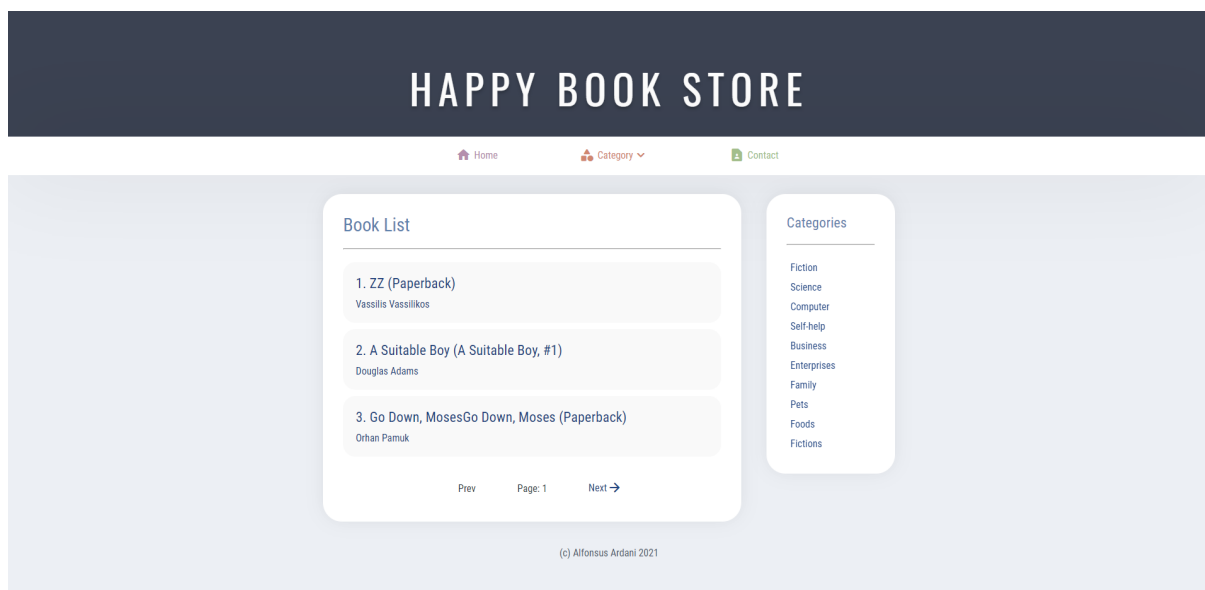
HAPPY BOOK STORE

Home Category Contact

Book List

1. ZZ (Paperback)
Vassilis Vassilikos

2. A Suitable Boy (A Suitable Boy, #1)
Douglas Adams

3. Go Down, MosesGo Down, Moses (Paperback)
Orhan Pamuk

Prev Page: 1 Next →

Categories

Fiction
Science
Computer
Self-help
Business
Enterprises
Family
Pets
Foods
Fictions

(c) Alfonsus Ardani 2021